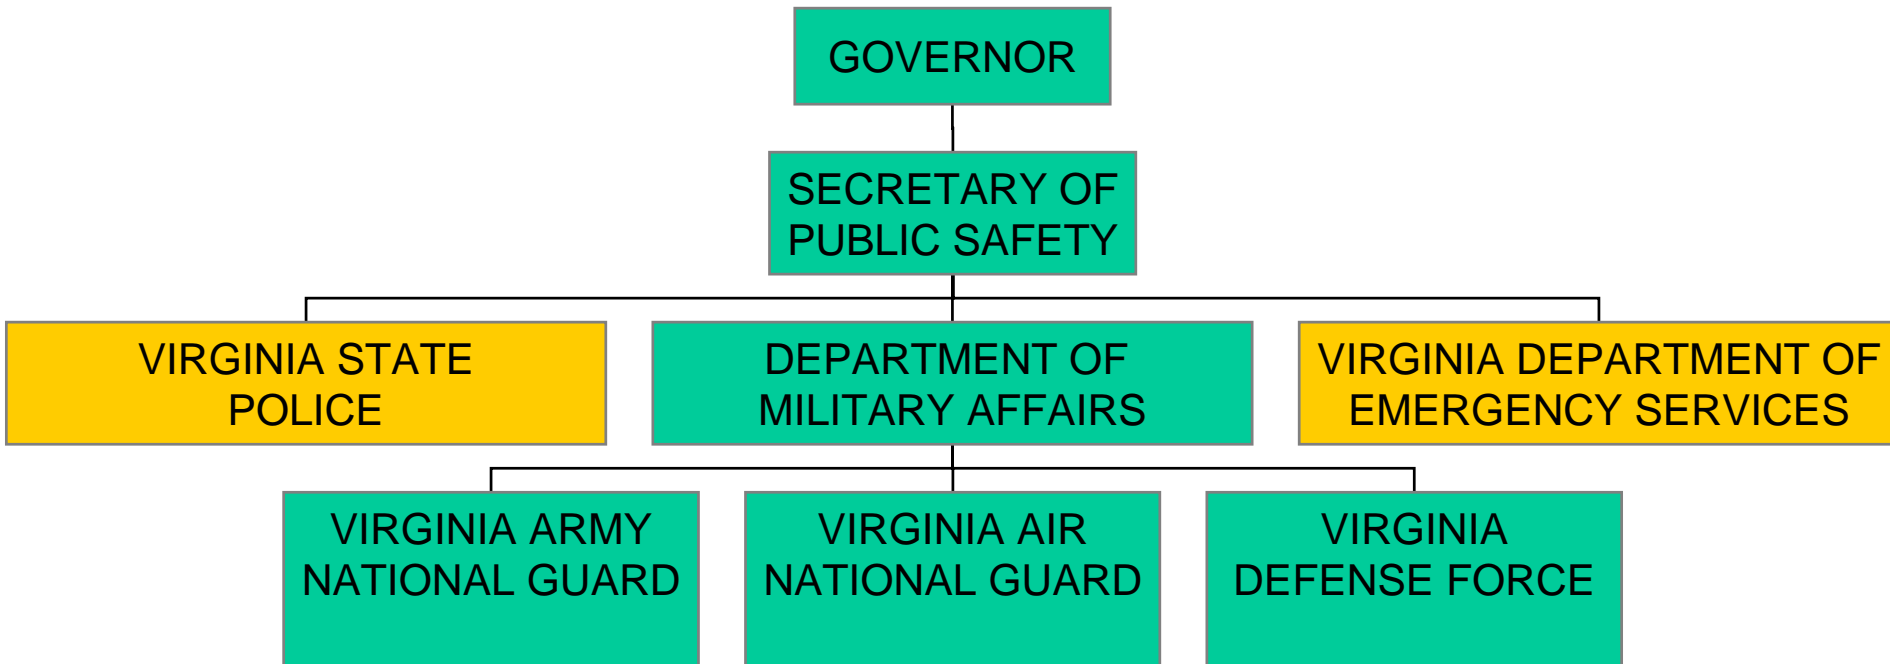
GOVERNOR

SECRETARY OF PUBLIC SAFETY

VIRGINIA STATE POLICE

DEPARTMENT OF MILITARY AFFAIRS

VIRGINIA DEPARTMENT OF EMERGENCY SERVICES

VIRGINIA ARMY NATIONAL GUARD

VIRGINIA AIR NATIONAL GUARD

VIRGINIA DEFENSE FORCE